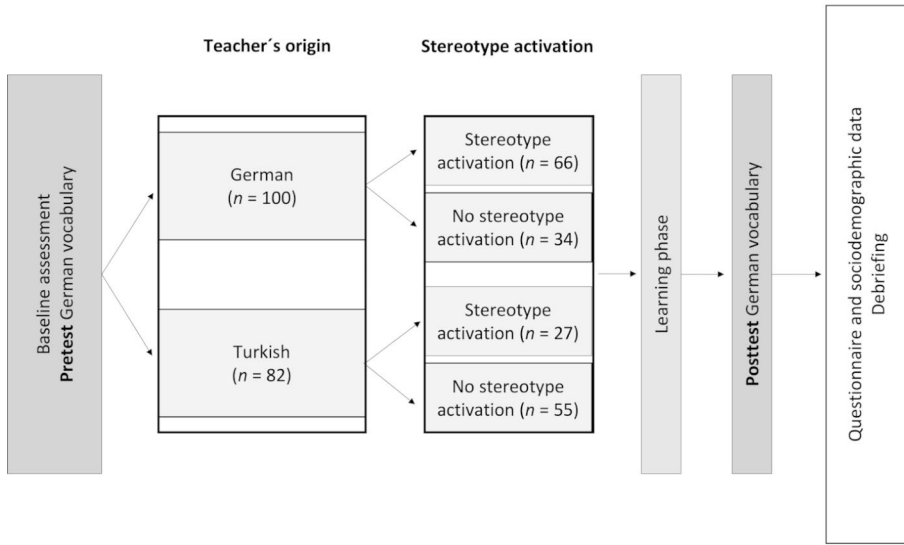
Baseline assessment
Pretest German vocabulary

Teacher´s origin

German
($n$ = 100)

Turkish
($n$ = 82)

Stereotype activation

Stereotype activation ($n$ = 66)

No stereotype activation ($n$ = 34)

Stereotype activation ($n$ = 27)

No stereotype activation ($n$ = 55)

Learning phase

Posttest German vocabulary

Questionnaire and sociodemographic data
Debriefing